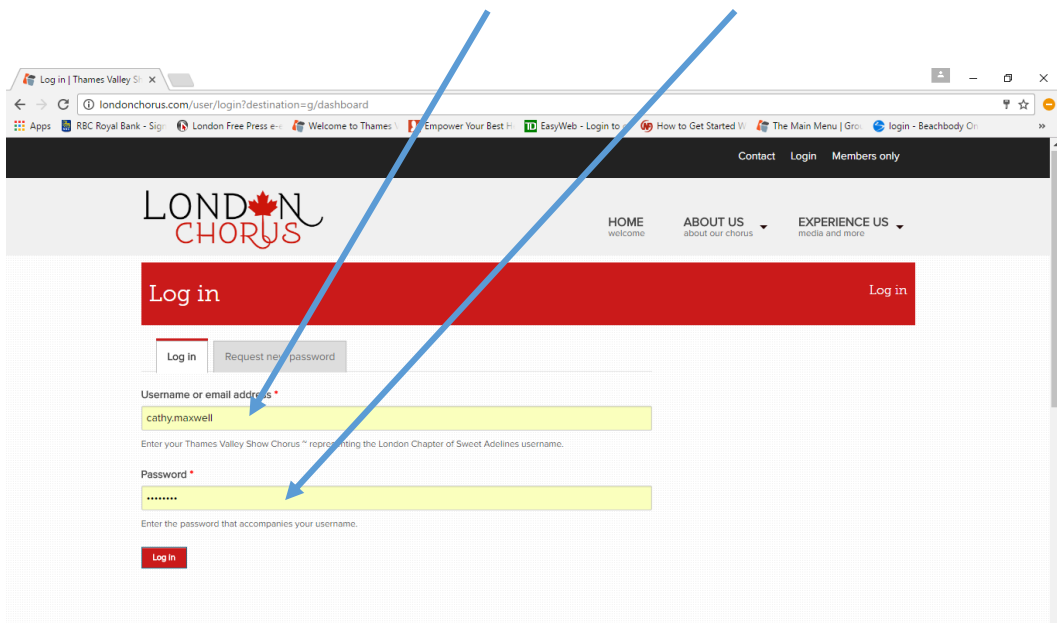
Log in | Thames Valley Sh ×

londonchorus.com/user/login?destination=g/dashboard

Apps RBC Royal Bank - Sign London Free Press e- Welcome to Thames V Empower Your Best H EasyWeb - Login to How to Get Started W The Main Menu | Grou login - Beachbody On »

Contact Login Members only

LONDON CHORUS

HOME welcome ABOUT US about our chorus EXPERIENCE US media and more

Log in

Log in

Log in Request new password

Username or email address *

cathy.maxwell

Enter your Thames Valley Show Chorus ~ representing the London Chapter of Sweet Adelines username.

Password *

••••••••

Enter the password that accompanies your username.

Log in